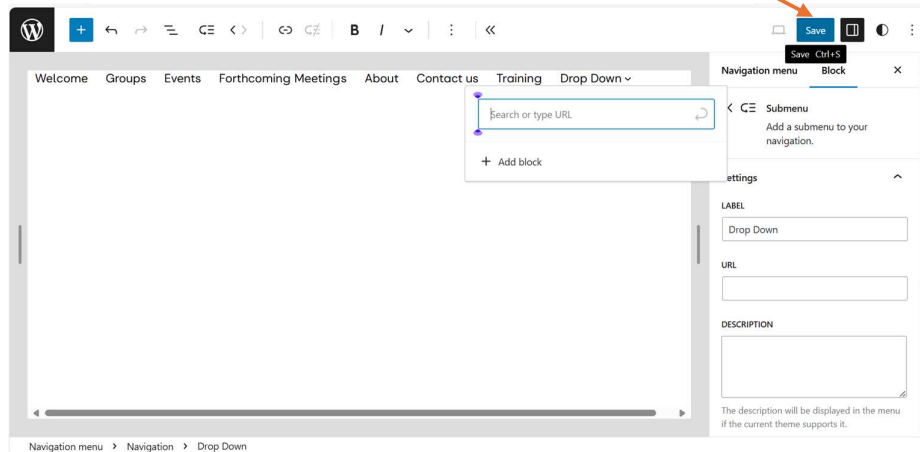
B I

Save
Save Ctrl+S

Welcome Groups Events Forthcoming Meetings About Contact us Training Drop Down

Search or type URL

+ Add block

Navigation menu Block

Submenu
Add a submenu to your navigation.

Settings

LABEL
Drop Down

URL

DESCRIPTION

The description will be displayed in the menu if the current theme supports it.

Navigation menu › Navigation › Drop Down